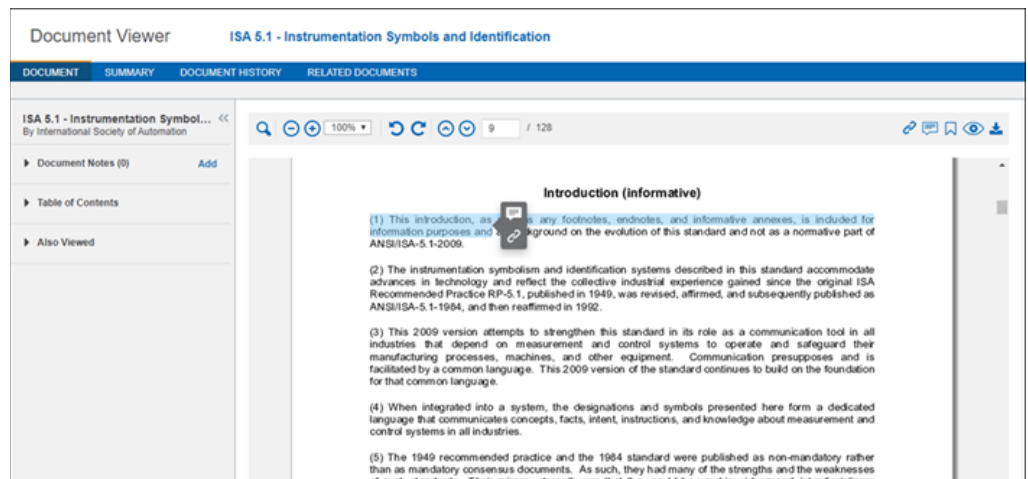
Document Viewer ISA 5.1 - Instrumentation Symbols and Identification

DOCUMENT SUMMARY DOCUMENT HISTORY RELATED DOCUMENTS

ISA 5.1 - Instrumentation Symbol...
By International Society of Automation

Document Notes (0) Add

Table of Contents

Also Viewed

100% 9 / 128

Introduction (informative)

(1) This introduction, as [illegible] s any footnotes, endnotes, and informative annexes, is included for information purposes and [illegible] kground on the evolution of this standard and not as a normative part of ANSI/ISA-5.1-2009.

(2) The instrumentation symbolism and identification systems described in this standard accommodate advances in technology and reflect the collective industrial experience gained since the original ISA Recommended Practice RP-5.1, published in 1949, was revised, affirmed, and subsequently published as ANSI/ISA-5.1-1984, and then reaffirmed in 1992.

(3) This 2009 version attempts to strengthen this standard in its role as a communication tool in all industries that depend on measurement and control systems to operate and safeguard their manufacturing processes, machines, and other equipment. Communication presupposes and is facilitated by a common language. This 2009 version of the standard continues to build on the foundation for that common language.

(4) When integrated into a system, the designations and symbols presented here form a dedicated language that communicates concepts, facts, intent, instructions, and knowledge about measurement and control systems in all industries.

(5) The 1949 recommended practice and the 1984 standard were published as non-mandatory rather than as mandatory consensus documents. As such, they had many of the strengths and the weaknesses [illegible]